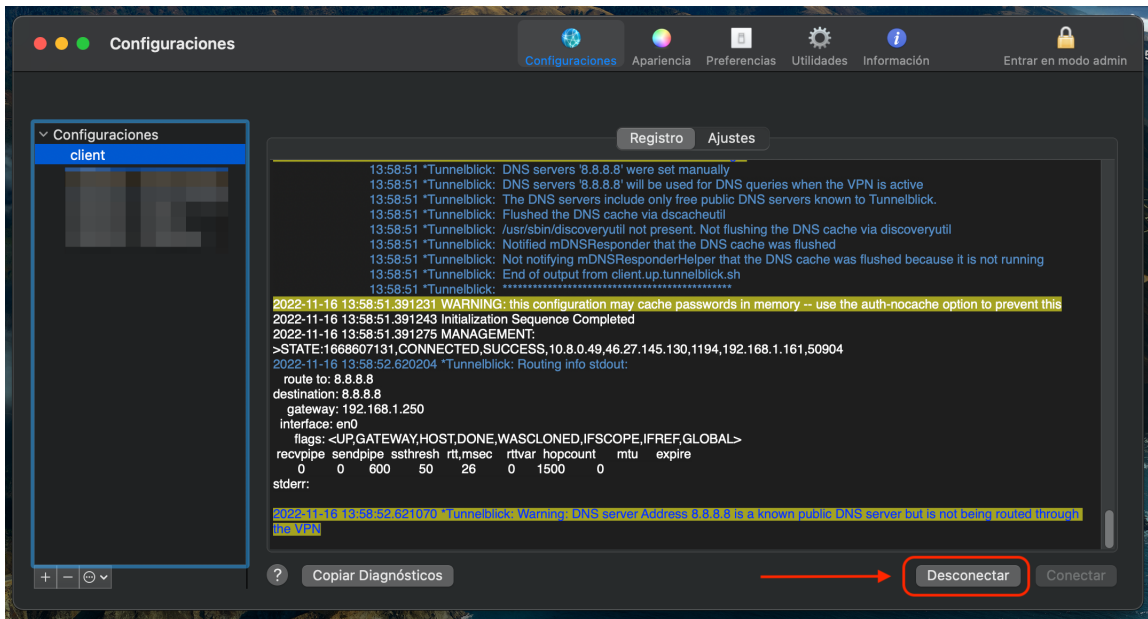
Configuraciones

Configuraciones Apariencia Preferencias Utilidades Información Entrar en modo admin

Configuraciones
client

Registro Ajustes

13:58:51 *Tunnelblick: DNS servers '8.8.8.8' were set manually
13:58:51 *Tunnelblick: DNS servers '8.8.8.8' will be used for DNS queries when the VPN is active
13:58:51 *Tunnelblick: The DNS servers include only free public DNS servers known to Tunnelblick.
13:58:51 *Tunnelblick: Flushed the DNS cache via dscacheutil
13:58:51 *Tunnelblick: /usr/sbin/discoveryutil not present. Not flushing the DNS cache via discoveryutil
13:58:51 *Tunnelblick: Notified mDNSResponder that the DNS cache was flushed
13:58:51 *Tunnelblick: Not notifying mDNSResponderHelper that the DNS cache was flushed because it is not running
13:58:51 *Tunnelblick: End of output from client.up.tunnelblick.sh
13:58:51 *Tunnelblick: **********************************************
2022-11-16 13:58:51.391231 WARNING: this configuration may cache passwords in memory -- use the auth-nocache option to prevent this
2022-11-16 13:58:51.391243 Initialization Sequence Completed
2022-11-16 13:58:51.391275 MANAGEMENT:
>STATE:1668607131,CONNECTED,SUCCESS,10.8.0.49,46.27.145.130,1194,192.168.1.161,50904
2022-11-16 13:58:52.620204 *Tunnelblick: Routing info stdout:
route to: 8.8.8.8
destination: 8.8.8.8
gateway: 192.168.1.250
interface: en0
flags: <UP,GATEWAY,HOST,DONE,WASCLONED,IFSCOPE,IFREF,GLOBAL>
recvpipe sendpipe ssthresh rtt,msec rttvar hopcount mtu expire
0 0 600 50 26 0 1500 0
stderr:

2022-11-16 13:58:52.621070 *Tunnelblick: Warning: DNS server Address 8.8.8.8 is a known public DNS server but is not being routed through the VPN

+ − ⊖

? Copiar Diagnósticos Desconectar Conectar